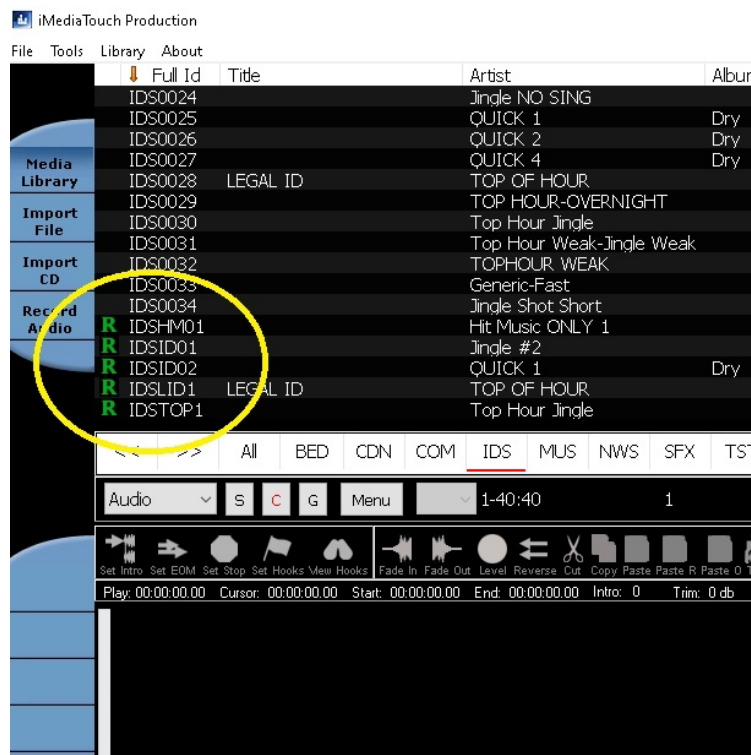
iMediaTouch Production

File Tools Library About

Media Library
Import File
Import CD
Record Audio

| | Full Id | Title | Artist | Albu |
|---|---|---|---|---|
| | IDS0024 | | Jingle NO SING | |
| | IDS0025 | | QUICK 1 | Dry |
| | IDS0026 | | QUICK 2 | Dry |
| | IDS0027 | | QUICK 4 | Dry |
| | IDS0028 | LEGAL ID | TOP OF HOUR | |
| | IDS0029 | | TOP HOUR-OVERNIGHT | |
| | IDS0030 | | Top Hour Jingle | |
| | IDS0031 | | Top Hour Weak-Jingle Weak | |
| | IDS0032 | | TOPHOUR WEAK | |
| | IDS0033 | | Generic-Fast | |
| | IDS0034 | | Jingle Shot Short | |
| R | IDSHM01 | | Hit Music ONLY 1 | |
| R | IDSID01 | | Jingle #2 | |
| R | IDSID02 | | QUICK 1 | Dry |
| R | IDSLID1 | LEGAL ID | TOP OF HOUR | |
| R | IDSTOP1 | | Top Hour Jingle | |

<< >> All BED CDN COM IDS MUS NWS SFX TST

Audio S C G Menu 1-40:40 1

Set Intro Set EOM Set Stop Set Hooks View Hooks Fade In Fade Out Level Reverse Cut Copy Paste Paste R Paste 0

Play: 00:00:00.00 Cursor: 00:00:00.00 Start: 00:00:00.00 End: 00:00:00.00 Intro: 0 Trim: 0 db